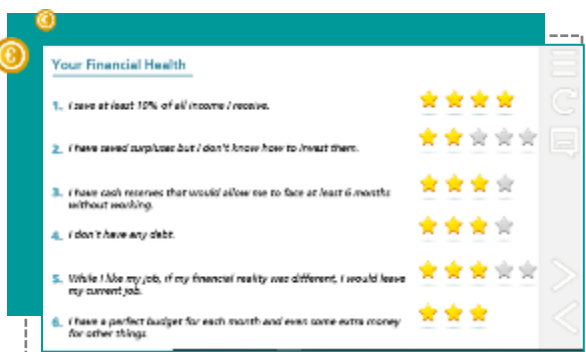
Your Financial Health

1. I save at least 10% of all income I receive.

2. I have saved surpluses but I don't know how to invest them.

3. I have cash reserves that would allow me to face at least 6 months without working.

4. I don't have any debt.

5. While I like my job, if my financial reality was different, I would leave my current job.

6. I have a perfect budget for each month and even some extra money for other things.